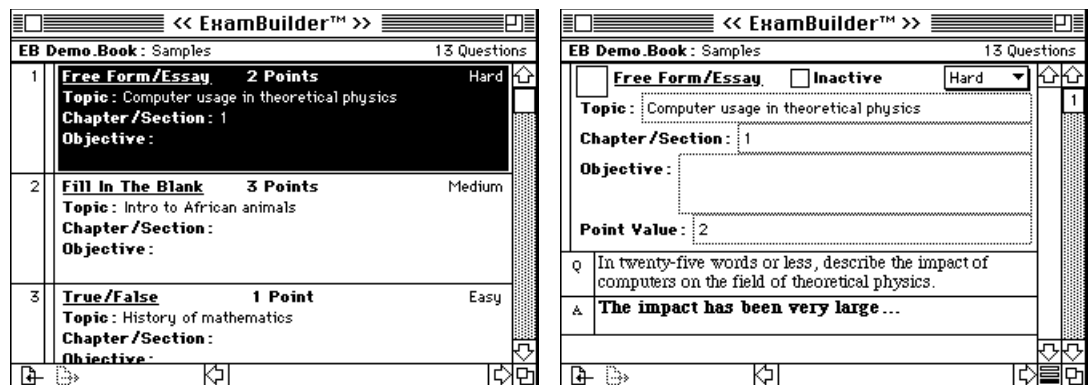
<< ExamBuilder™ >>

EB Demo.Book : Samples 13 Questions

1 Free Form/Essay 2 Points Hard
Topic : Computer usage in theoretical physics
Chapter/Section : 1
Objective :

2 Fill In The Blank 3 Points Medium
Topic : Intro to African animals
Chapter/Section :
Objective :

3 True/False 1 Point Easy
Topic : History of mathematics
Chapter/Section :
Objective :

<< ExamBuilder™ >>

EB Demo.Book : Samples 13 Questions

Free Form/Essay Inactive Hard

1

Topic : Computer usage in theoretical physics
Chapter/Section : 1
Objective :
Point Value : 2

Q In twenty-five words or less, describe the impact of computers on the field of theoretical physics.

A The impact has been very large ...